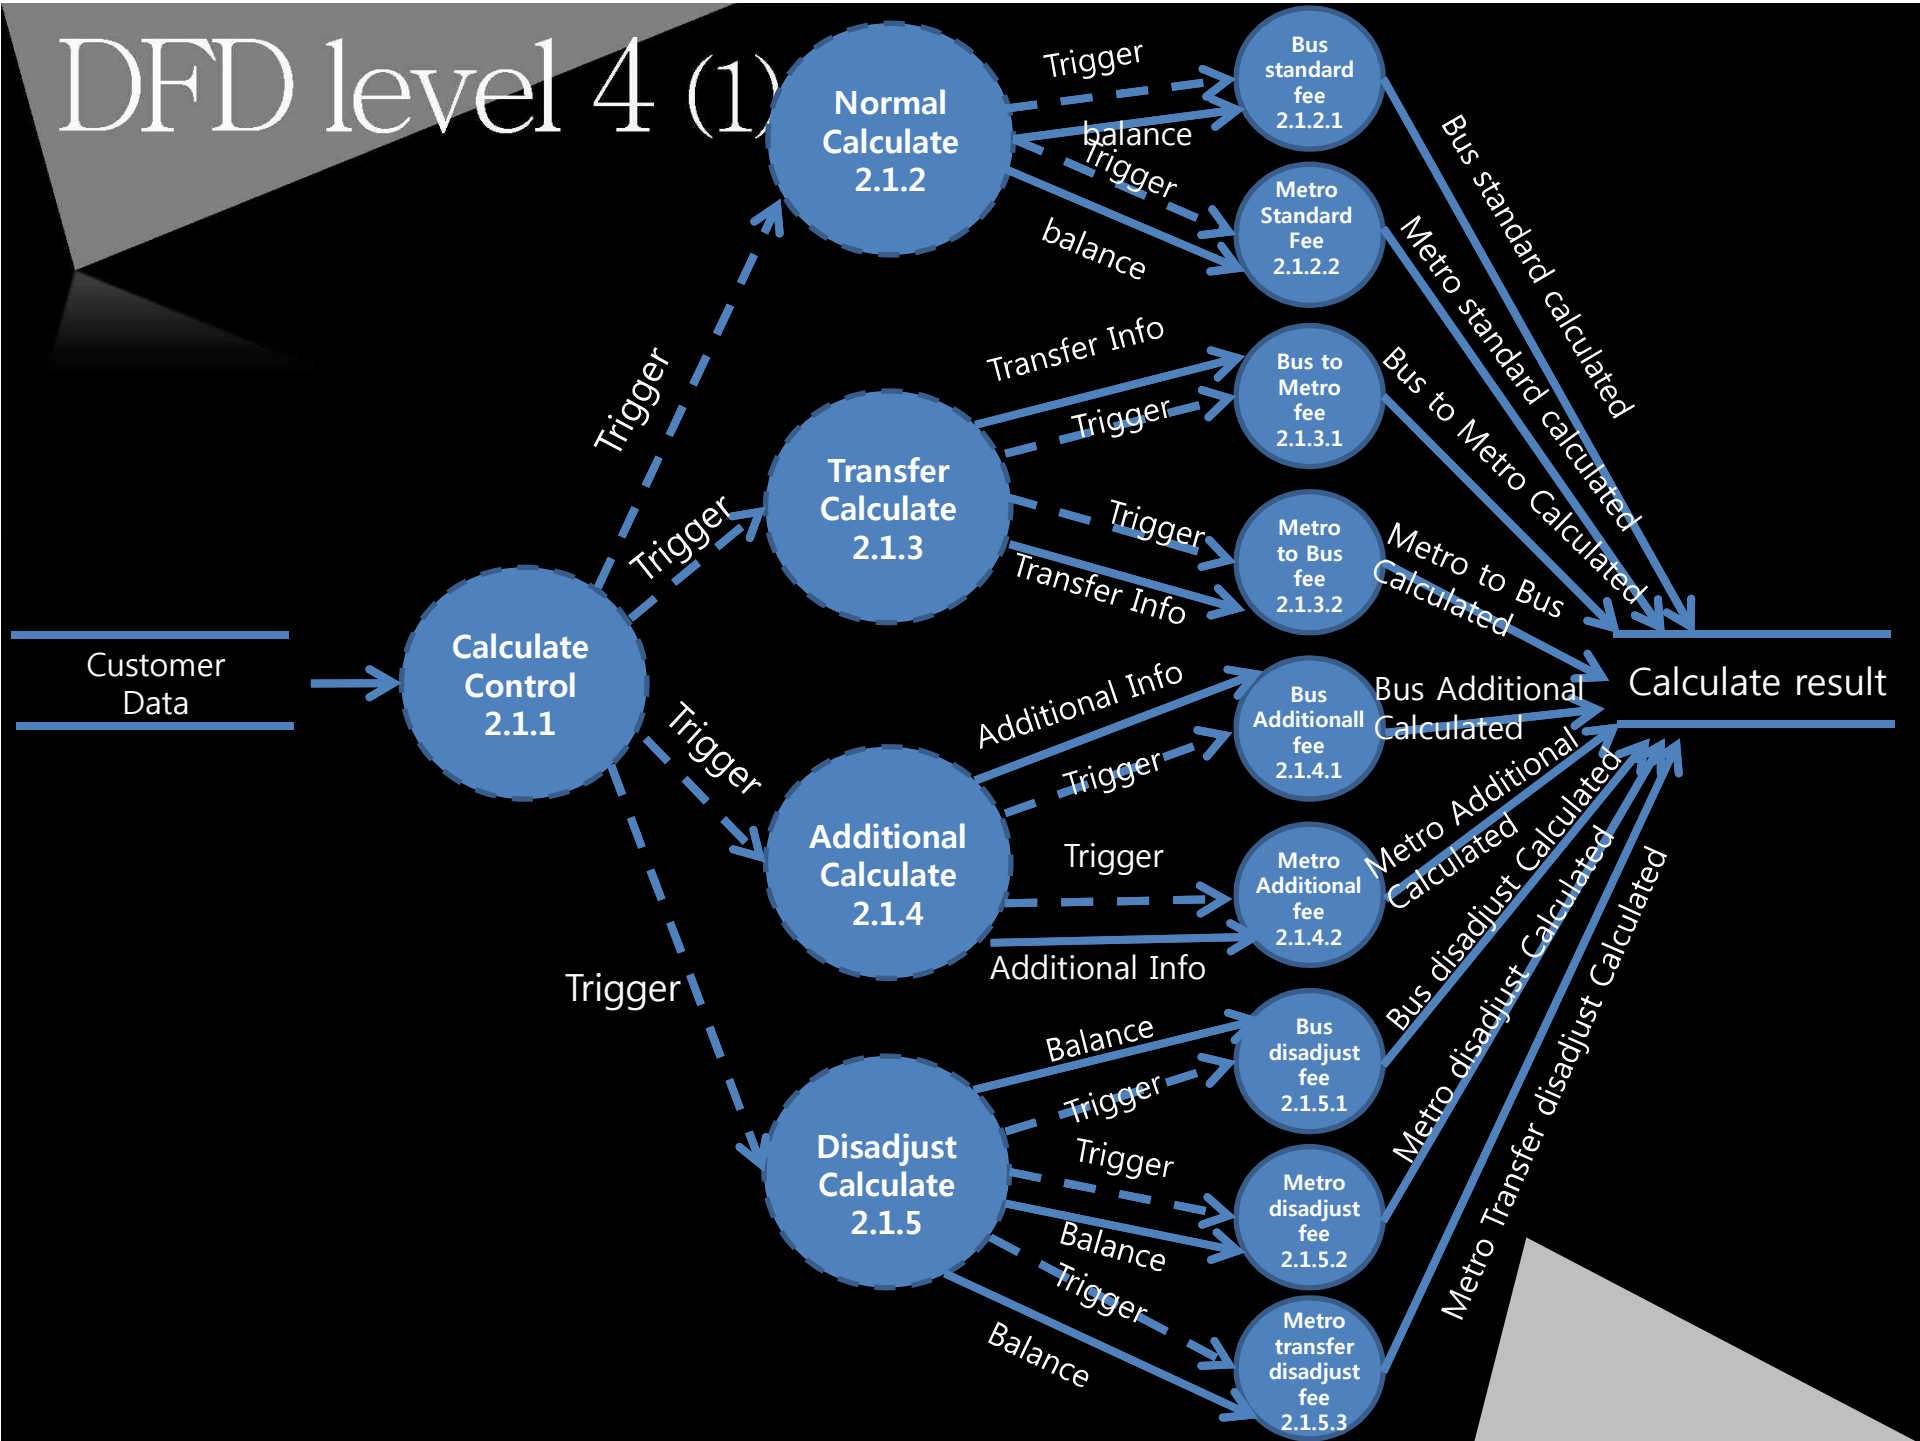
DFD level 4 (1)

Customer Data

Calculate Control 2.1.1

Trigger

Trigger

Trigger

Trigger

Normal Calculate 2.1.2

Trigger

balance

Trigger

balance

Bus standard fee 2.1.2.1

Metro Standard Fee 2.1.2.2

Transfer Calculate 2.1.3

Transfer Info

Trigger

Trigger

Transfer Info

Bus to Metro fee 2.1.3.1

Metro to Bus fee 2.1.3.2

Additional Calculate 2.1.4

Additional Info

Trigger

Trigger

Additional Info

Bus Additionall fee 2.1.4.1

Metro Additional fee 2.1.4.2

Disadjust Calculate 2.1.5

Balance

Trigger

Trigger

Balance

Trigger

Balance

Bus disadjust fee 2.1.5.1

Metro disadjust fee 2.1.5.2

Metro transfer disadjust fee 2.1.5.3

Bus standard calculated

Metro standard calculated

Bus to Metro Calculated

Metro to Bus Calculated

Bus Additional Calculated

Metro Additional Calculated

Bus disadjust Calculated

Metro disadjust Calculated

Metro Transfer disadjust Calculated

Calculate result